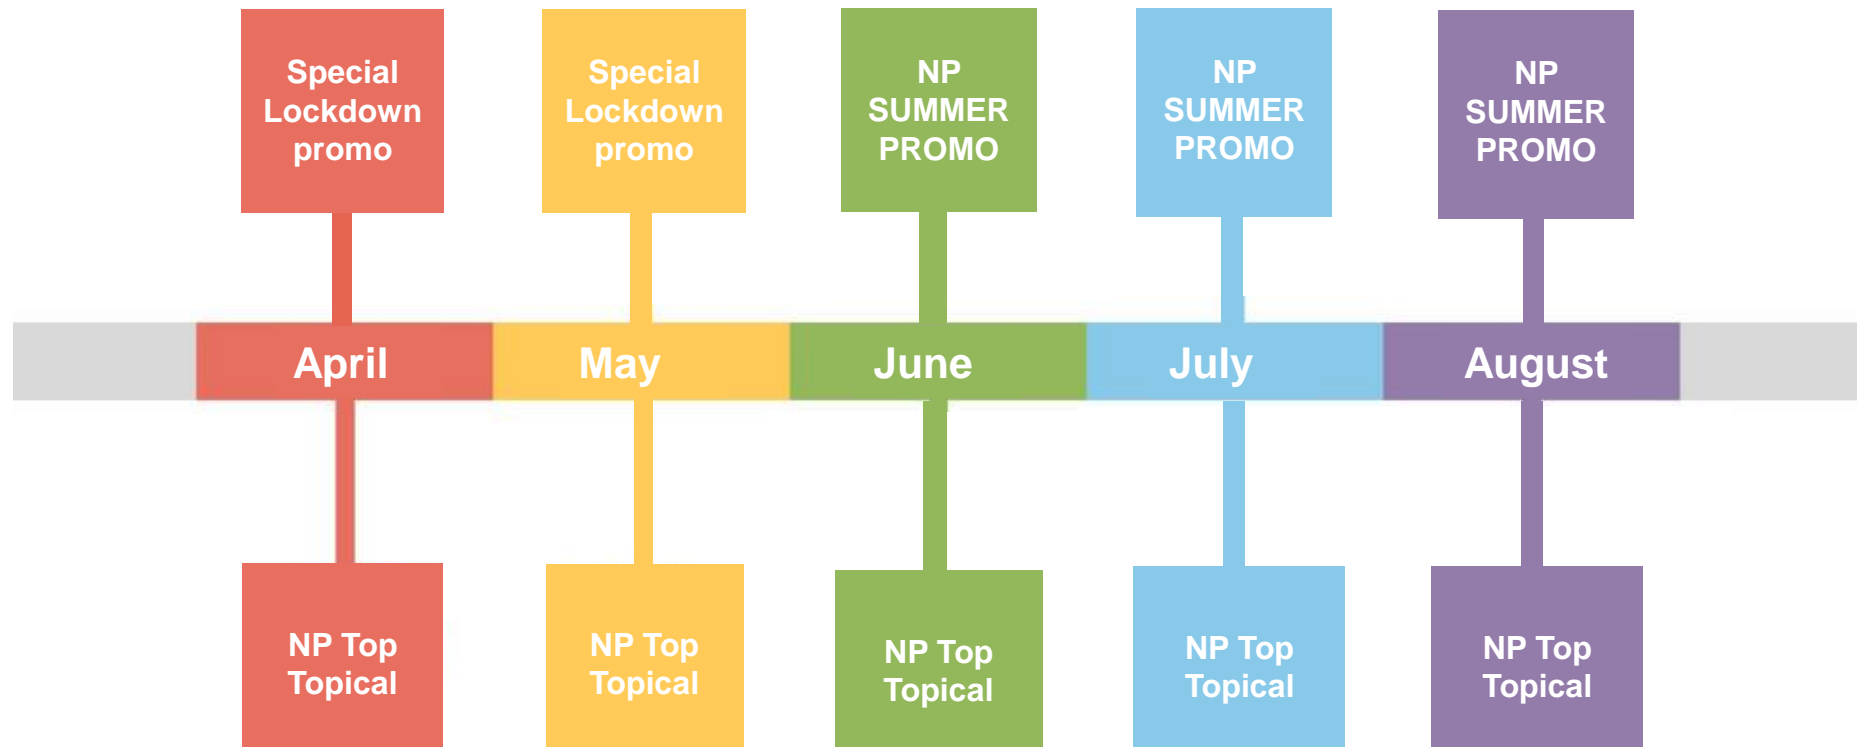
Special Lockdown promo

Special Lockdown promo

NP SUMMER PROMO

NP SUMMER PROMO

NP SUMMER PROMO

April

May

June

July

August

NP Top Topical

NP Top Topical

NP Top Topical

NP Top Topical

NP Top Topical